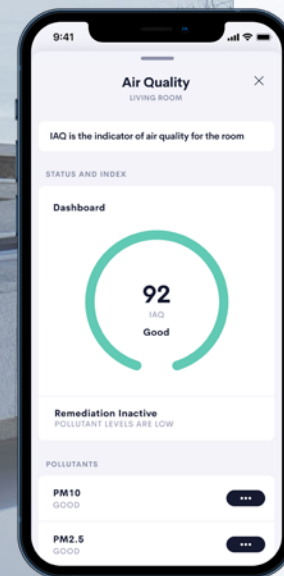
9:41

Air Quality
LIVING ROOM

×

IAQ is the indicator of air quality for the room

STATUS AND INDEX

Dashboard

92
IAQ
Good

Remediation Inactive
POLLUTANT LEVELS ARE LOW

POLLUTANTS

PM10
GOOD

•••

PM2.5
GOOD

•••